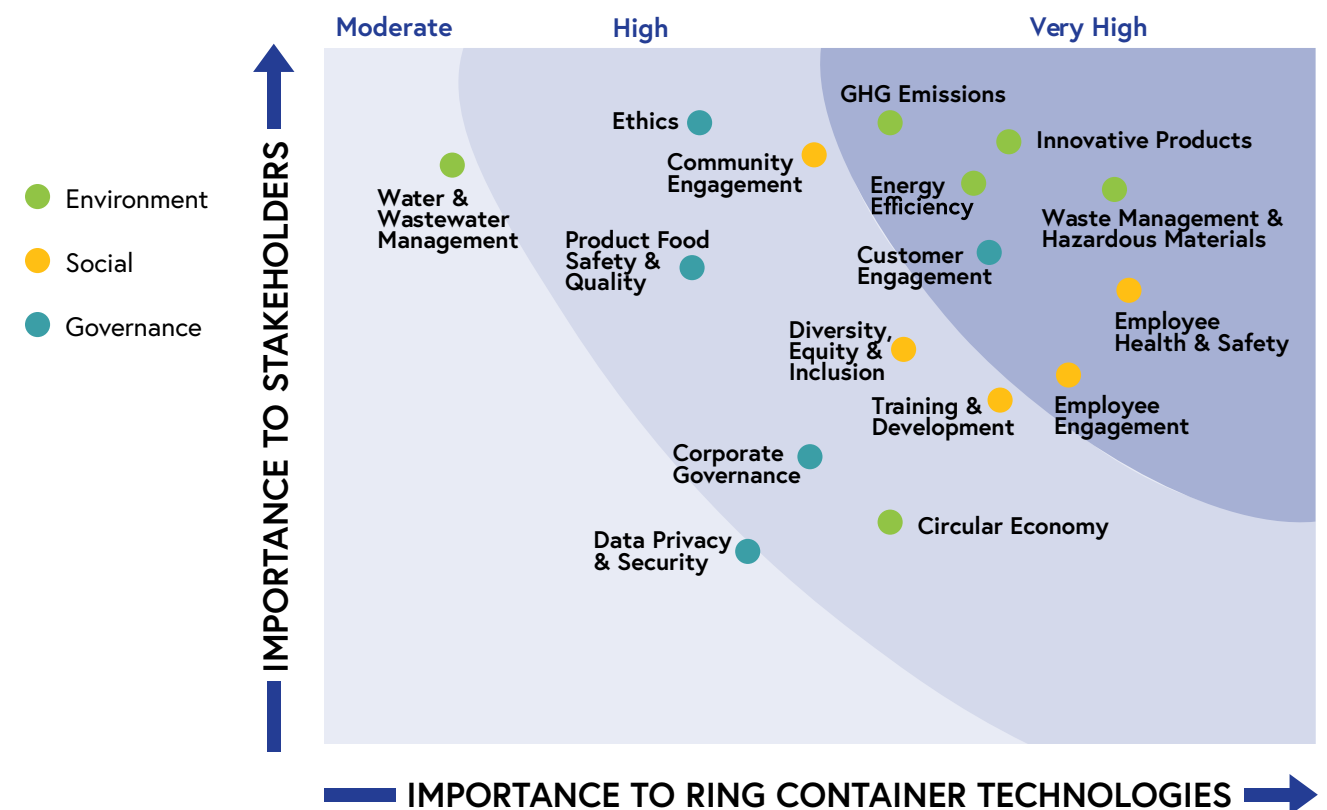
Moderate
High
Very High

Environment
Social
Governance

IMPORTANCE TO STAKEHOLDERS

Ethics

GHG Emissions

Innovative Products

Community Engagement

Water & Wastewater Management

Energy Efficiency

Waste Management & Hazardous Materials

Product Food Safety & Quality

Customer Engagement

Employee Health & Safety

Diversity, Equity & Inclusion

Training & Development

Employee Engagement

Corporate Governance

Circular Economy

Data Privacy & Security

IMPORTANCE TO RING CONTAINER TECHNOLOGIES